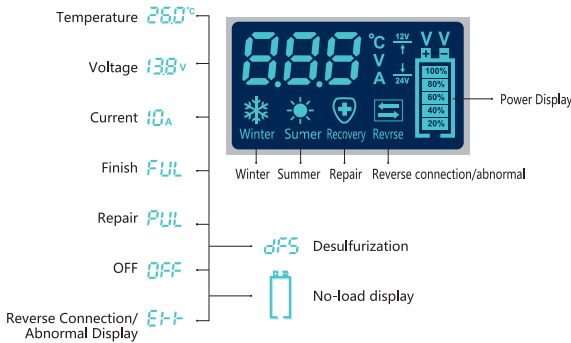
Temperature 26.0°C

Voltage 13.8V

Current 10A

Finish FUL

Repair PUL

OFF OFF

Reverse Connection/ Abnormal Display E1-1

dFS Desulfurization

No-load display

°C V A 12V 24V V V + −

100% 80% 60% 40% 20%

Winter Sumer Recovery Revrse

Power Display

Winter Summer Repair Reverse connection/abnormal